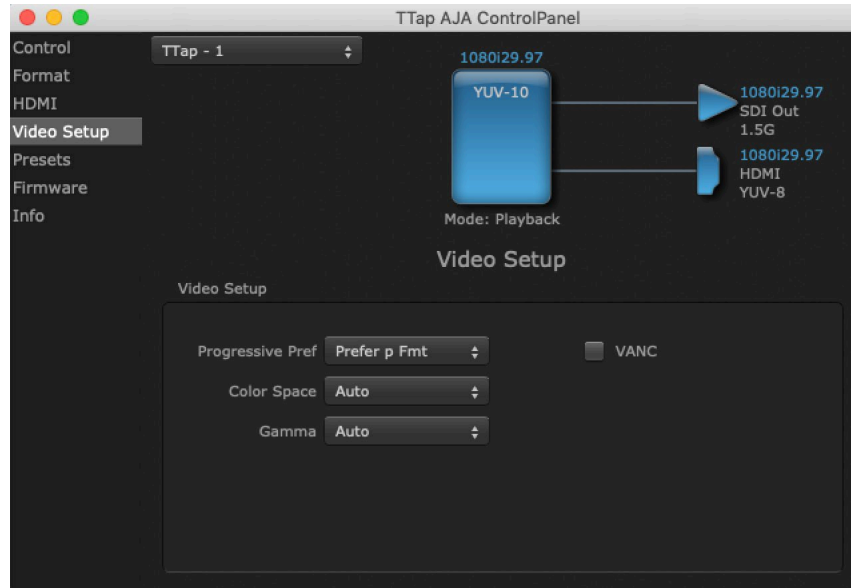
TTap AJA ControlPanel

Control
Format
HDMI
Video Setup
Presets
Firmware
Info

TTap - 1

1080i29.97
YUV-10

1080i29.97
SDI Out
1.5G

1080i29.97
HDMI
YUV-8

Mode: Playback

Video Setup

Video Setup

Progressive Pref Prefer p Fmt

VANC

Color Space Auto

Gamma Auto